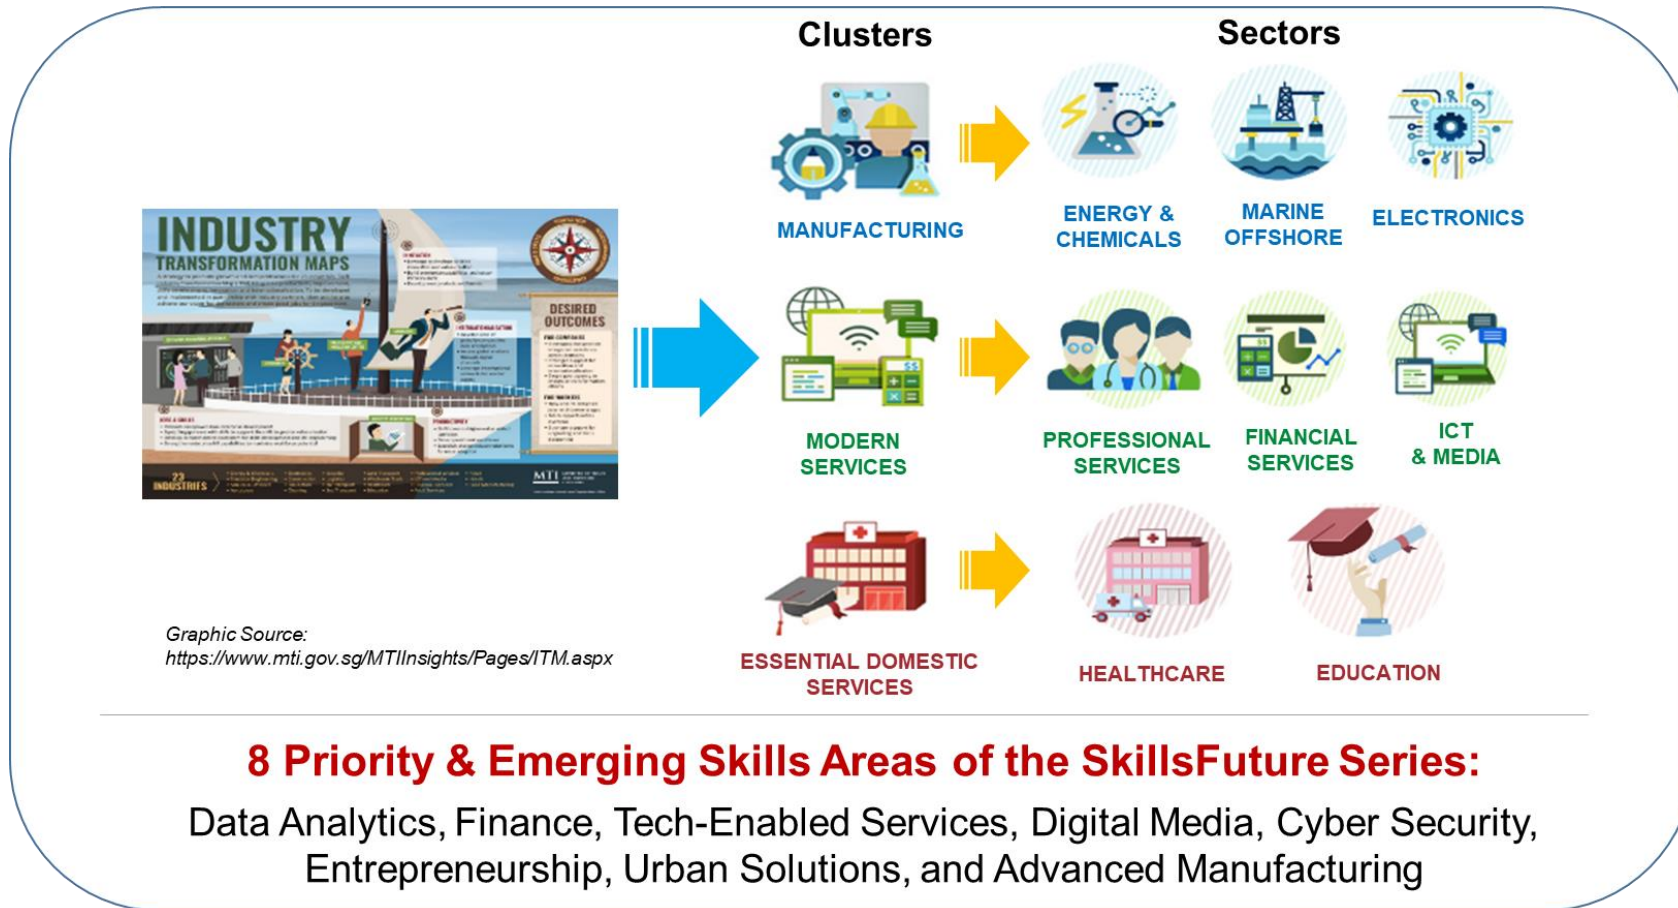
Clusters

Sectors

INDUSTRY TRANSFORMATION MAPS

DESIRED OUTCOMES

23 INDUSTRIES

MTI

MANUFACTURING

ENERGY & CHEMICALS

MARINE OFFSHORE

ELECTRONICS

MODERN SERVICES

PROFESSIONAL SERVICES

FINANCIAL SERVICES

ICT & MEDIA

ESSENTIAL DOMESTIC SERVICES

HEALTHCARE

EDUCATION

Graphic Source: https://www.mti.gov.sg/MTIInsights/Pages/ITM.aspx

8 Priority & Emerging Skills Areas of the SkillsFuture Series:

Data Analytics, Finance, Tech-Enabled Services, Digital Media, Cyber Security, Entrepreneurship, Urban Solutions, and Advanced Manufacturing